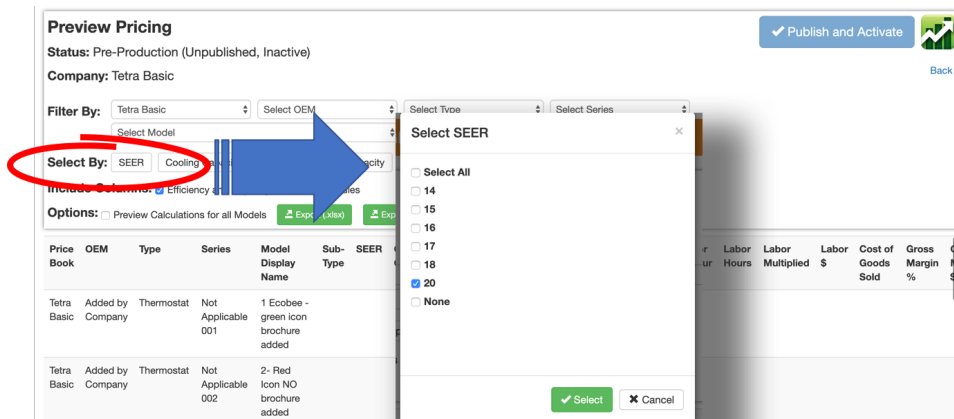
Preview Pricing
Status: Pre-Production (Unpublished, Inactive)
Company: Tetra Basic

✔ Publish and Activate

Back

Filter By: Tetra Basic ⬍ Select OEM ⬍ Select Type ⬍ Select Series ⬍
Select Model ⬍

Select By: SEER Cooling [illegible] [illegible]acity

Include Columns: ☑ Efficiency a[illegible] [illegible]ales

Options: ☐ Preview Calculations for all Models Export (xlsx) Exp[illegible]

Select SEER ×

☐ Select All
☐ 14
☐ 15
☐ 16
☐ 17
☐ 18
☑ 20
☐ None

✔ Select ✖ Cancel

| Price Book | OEM | Type | Series | Model Display Name | Sub-Type | SEER | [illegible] | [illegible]r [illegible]ur | Labor Hours | Labor Multiplied | Labor $ | Cost of Goods Sold | Gross Margin % | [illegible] |
|---|---|---|---|---|---|---|---|---|---|---|---|---|---|---|
| Tetra Basic | Added by Company | Thermostat | Not Applicable 001 | 1 Ecobee - green icon brochure added | | | | | | | | | | |
| Tetra Basic | Added by Company | Thermostat | Not Applicable 002 | 2- Red Icon NO brochure added | | | | | | | | | | |